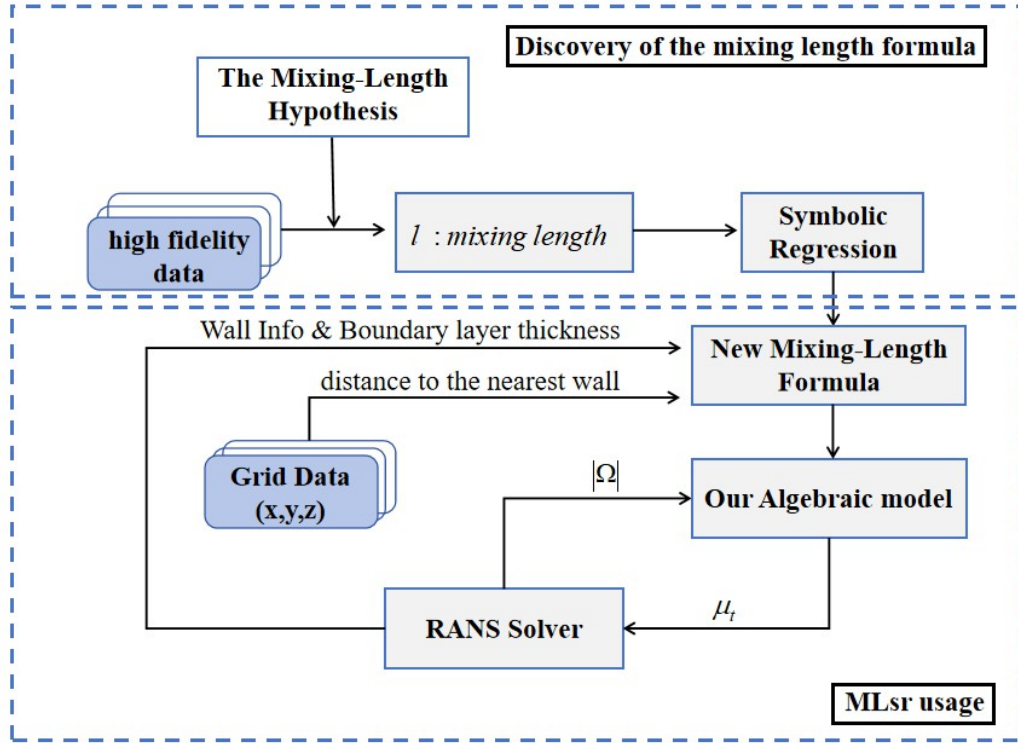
Discovery of the mixing length formula

The Mixing-Length Hypothesis

high fidelity data

$l$ : mixing length

Symbolic Regression

Wall Info & Boundary layer thickness

New Mixing-Length Formula

distance to the nearest wall

Grid Data (x,y,z)

$|\Omega|$

Our Algebraic model

RANS Solver

$\mu_t$

MLsr usage